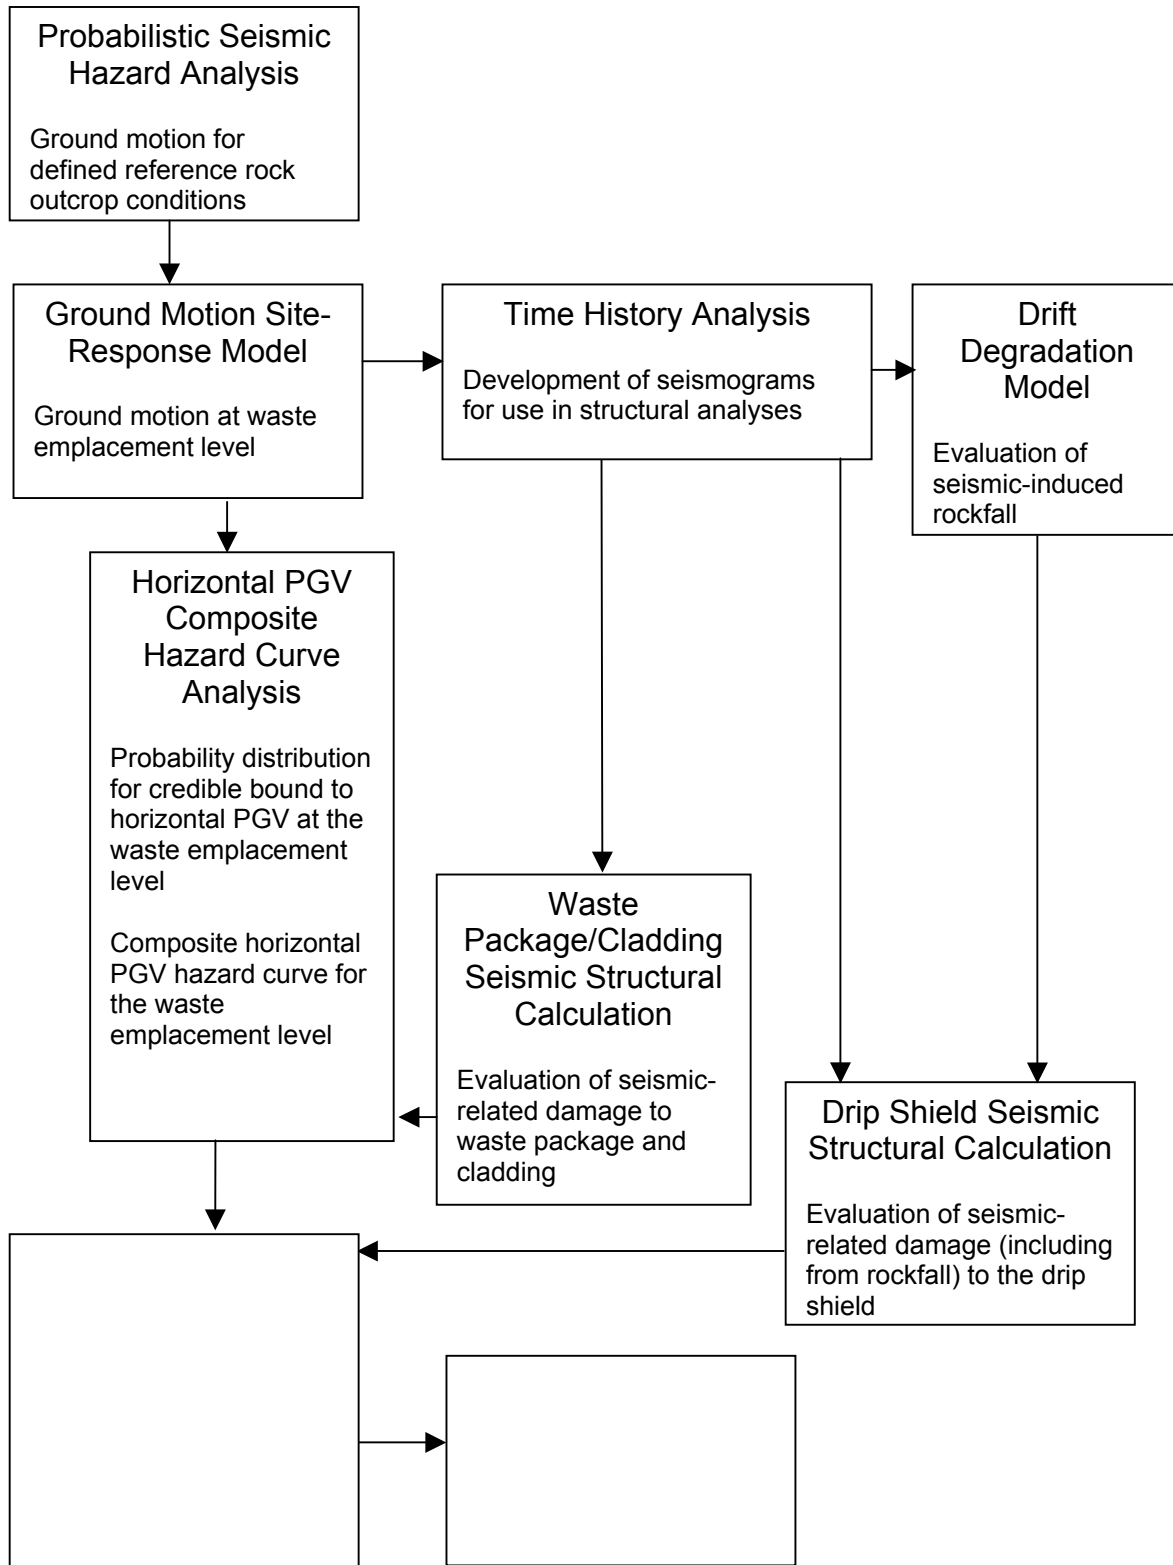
Probabilistic Seismic Hazard Analysis

Ground motion for defined reference rock outcrop conditions

Ground Motion Site-Response Model

Ground motion at waste emplacement level

Time History Analysis

Development of seismograms for use in structural analyses

Drift Degradation Model

Evaluation of seismic-induced rockfall

Horizontal PGV Composite Hazard Curve Analysis

Probability distribution for credible bound to horizontal PGV at the waste emplacement level

Composite horizontal PGV hazard curve for the waste emplacement level

Waste Package/Cladding Seismic Structural Calculation

Evaluation of seismic-related damage to waste package and cladding

Drip Shield Seismic Structural Calculation

Evaluation of seismic-related damage (including from rockfall) to the drip shield